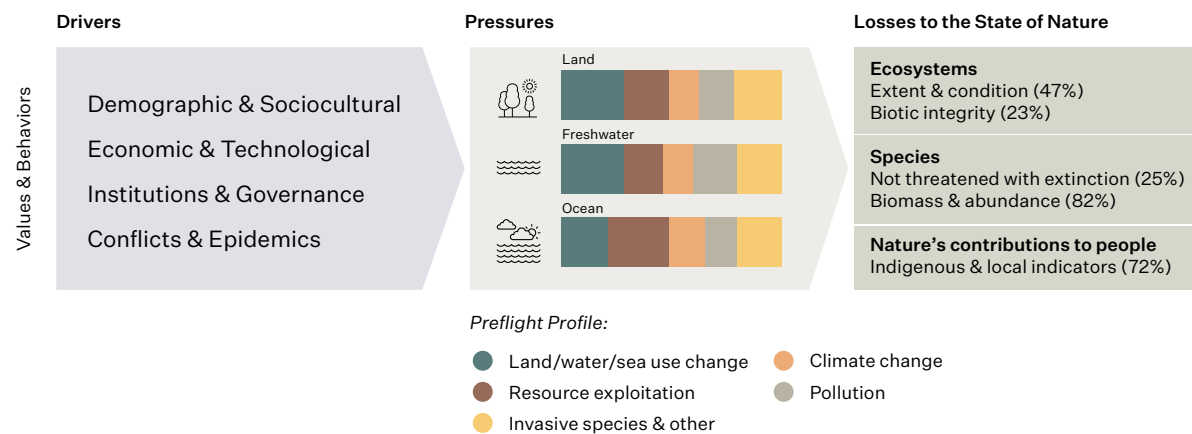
Drivers

Values & Behaviors

Demographic & Sociocultural
Economic & Technological
Institutions & Governance
Conflicts & Epidemics

Pressures

Land

Freshwater

Ocean

Losses to the State of Nature

Ecosystems
Extent & condition (47%)
Biotic integrity (23%)

Species
Not threatened with extinction (25%)
Biomass & abundance (82%)

Nature's contributions to people
Indigenous & local indicators (72%)

Preflight Profile:

Land/water/sea use change
Climate change
Resource exploitation
Pollution
Invasive species & other